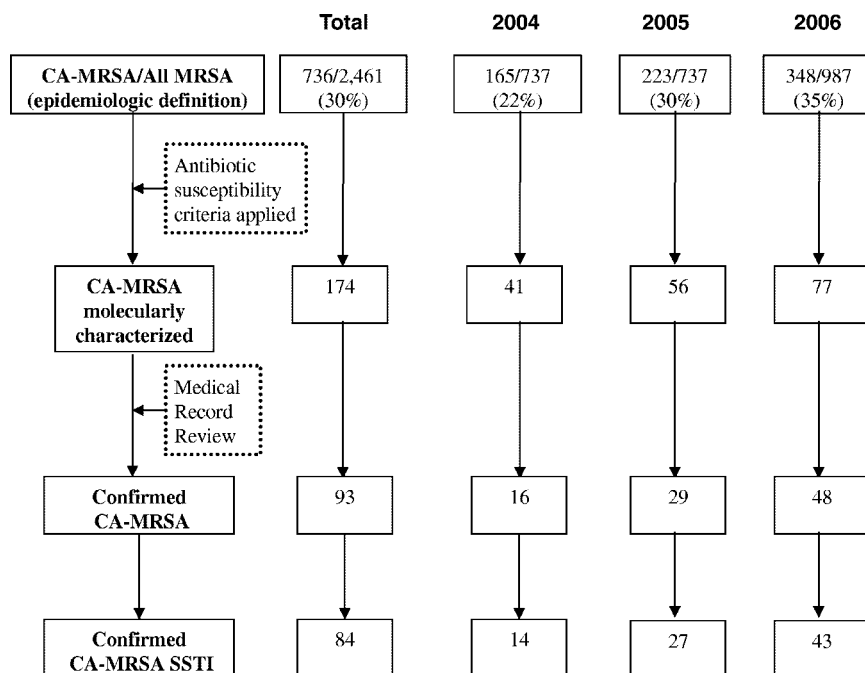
| | Total | 2004 | 2005 | 2006 |
|---|---|---|---|---|
| CA-MRSA/All MRSA (epidemiologic definition) | 736/2,461 (30%) | 165/737 (22%) | 223/737 (30%) | 348/987 (35%) |
| CA-MRSA molecularly characterized | 174 | 41 | 56 | 77 |
| Confirmed CA-MRSA | 93 | 16 | 29 | 48 |
| Confirmed CA-MRSA SSTI | 84 | 14 | 27 | 43 |

Antibiotic susceptibility criteria applied

Medical Record Review